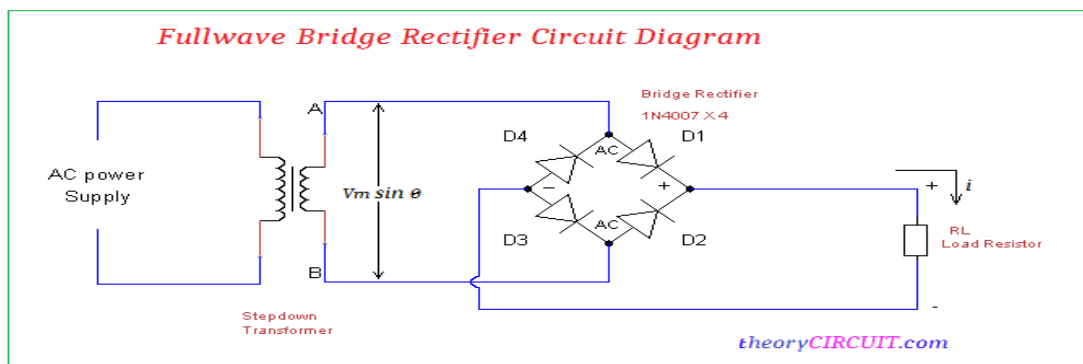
Fullwave Bridge Rectifier Circuit Diagram

Bridge Rectifier
1N4007 X 4

A

D4

AC

D1

AC power
Supply

Vm sin θ

−

+

+

i

AC

D3

D2

RL
Load Resistor

B

-

Stepdown
Transformer

theoryCIRCUIT.com